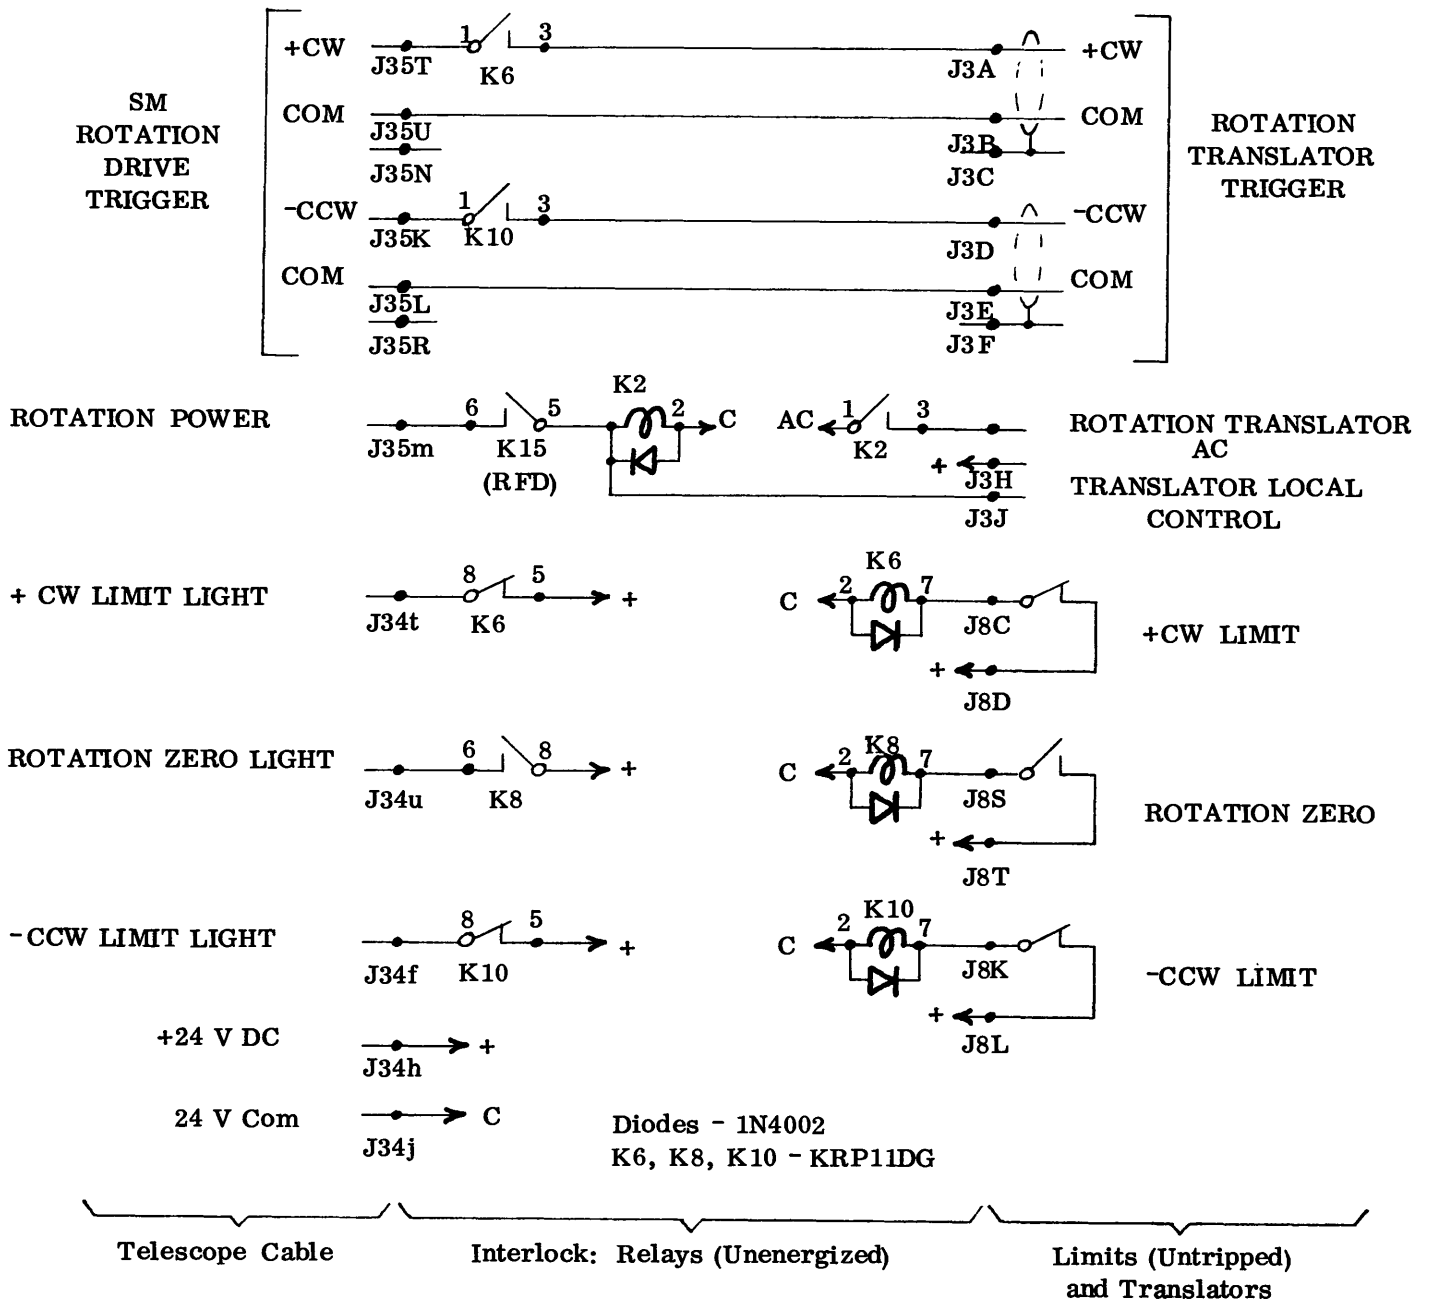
SM ROTATION DRIVE TRIGGER

+CW
J35T
1
K6
3
J3A
+CW

COM
J35U
J35N
J3B
J3C
COM

ROTATION TRANSLATOR TRIGGER

-CCW
J35K
1
K10
3
J3D
-CCW

COM
J35L
J35R
J3E
J3F
COM

ROTATION POWER
J35m
6
K15
(RFD)
5
K2
2
C
AC
1
K2
3
+
J3H
J3J
ROTATION TRANSLATOR AC
TRANSLATOR LOCAL CONTROL

+ CW LIMIT LIGHT
J34t
8
K6
5
+
C
2
K6
7
J8C
+
J8D
+CW LIMIT

ROTATION ZERO LIGHT
J34u
6
K8
8
+
C
2
K8
7
J8S
+
J8T
ROTATION ZERO

-CCW LIMIT LIGHT
J34f
8
K10
5
+
C
2
K10
7
J8K
+
J8L
-CCW LIMIT

+24 V DC
J34h
+

24 V Com
J34j
C

Diodes - 1N4002
K6, K8, K10 - KRP11DG

Telescope Cable
Interlock: Relays (Unenergized)
Limits (Untripped) and Translators